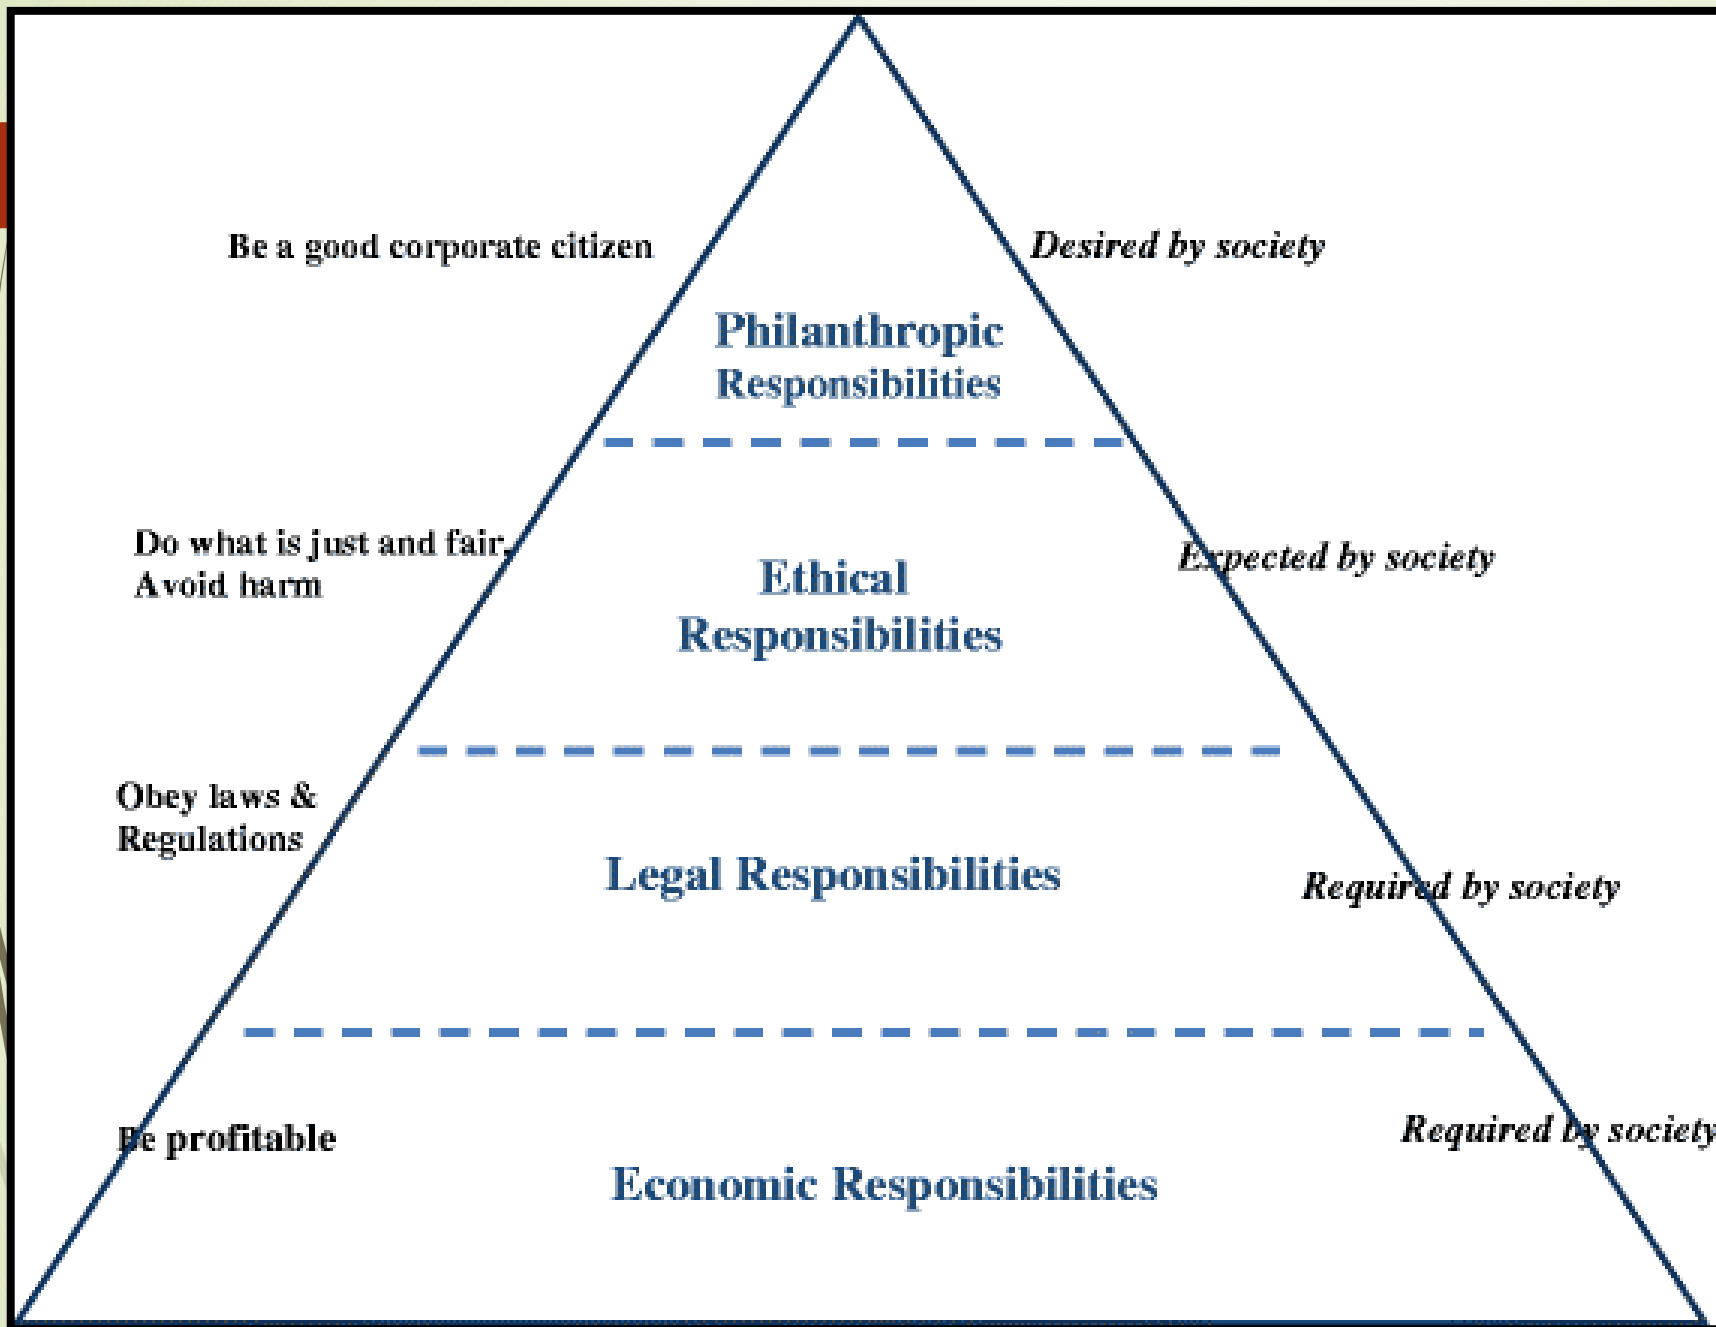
Be a good corporate citizen

Desired by society

Philanthropic Responsibilities

Do what is just and fair, Avoid harm

Expected by society

Ethical Responsibilities

Obey laws & Regulations

Legal Responsibilities

Required by society

Be profitable

Required by society

Economic Responsibilities